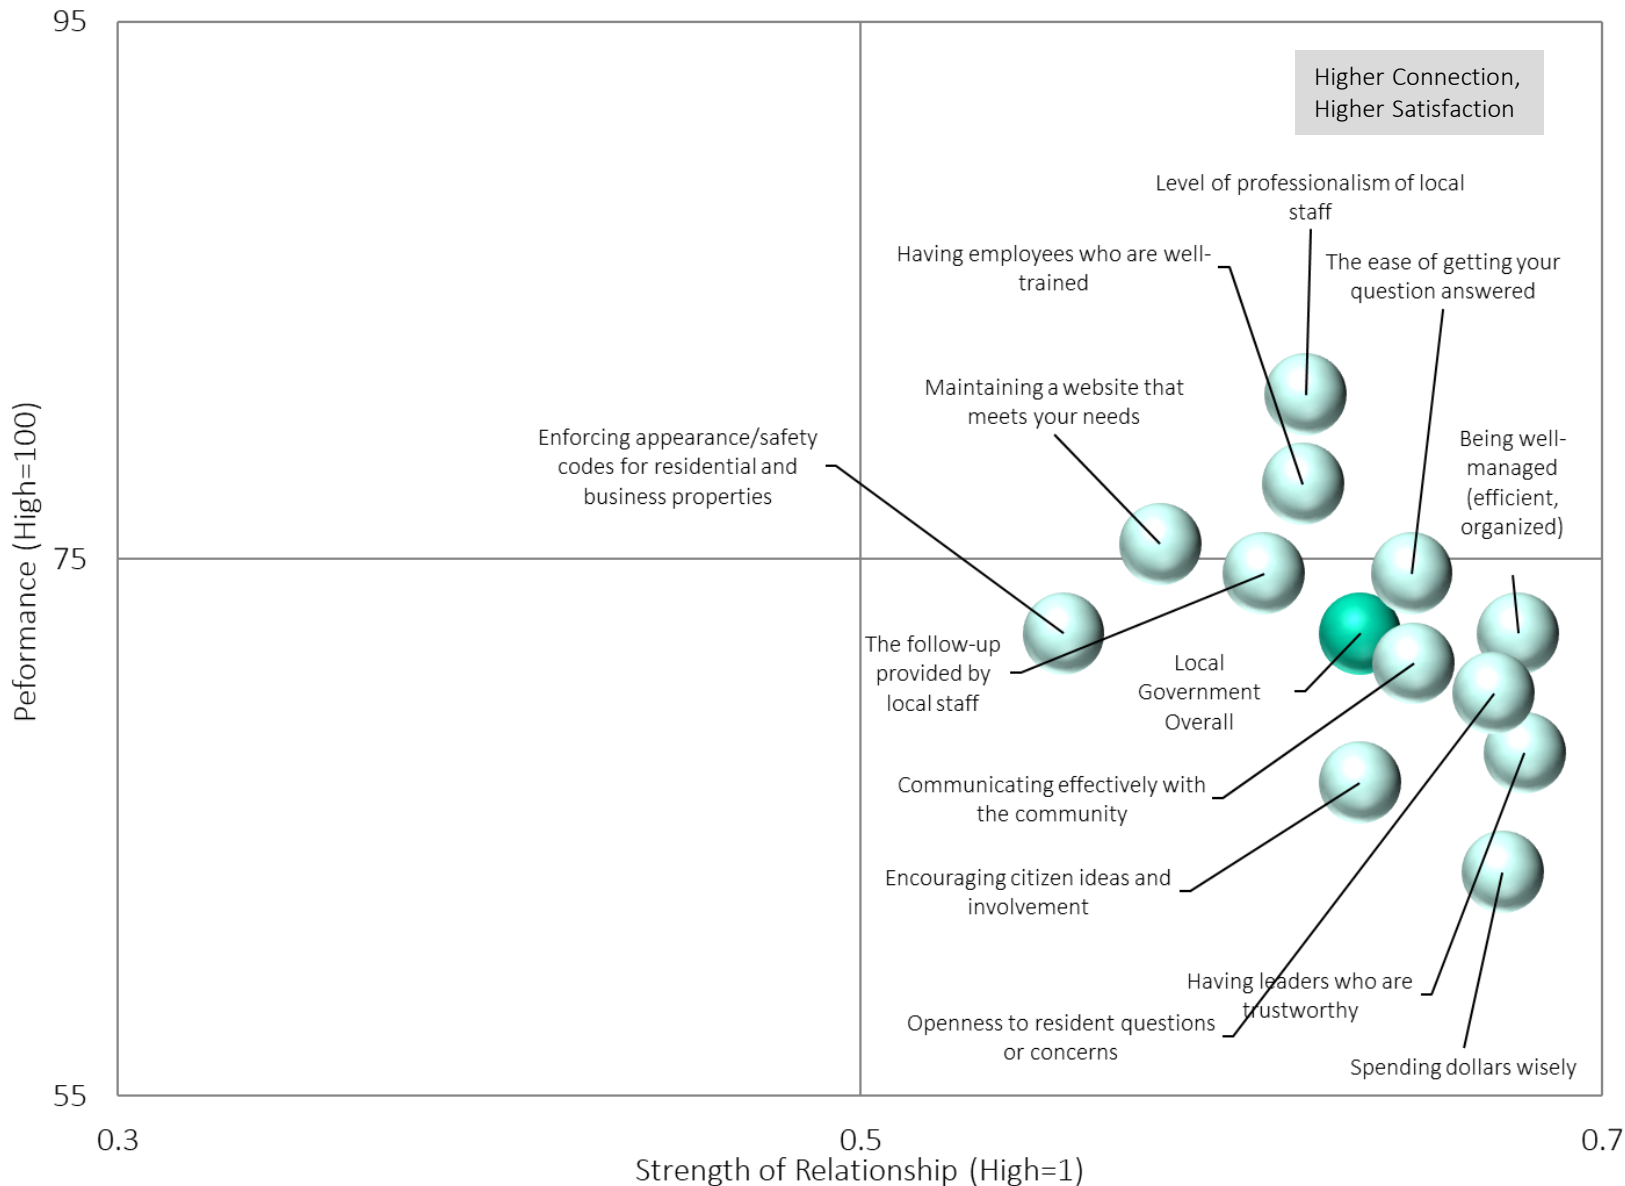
95

75

55

Peformance (High=100)

0.3

0.5

0.7

Strength of Relationship (High=1)

Higher Connection, Higher Satisfaction

Level of professionalism of local staff

Having employees who are well-trained

The ease of getting your question answered

Maintaining a website that meets your needs

Enforcing appearance/safety codes for residential and business properties

Being well-managed (efficient, organized)

The follow-up provided by local staff

Local Government Overall

Communicating effectively with the community

Encouraging citizen ideas and involvement

Having leaders who are trustworthy

Openness to resident questions or concerns

Spending dollars wisely